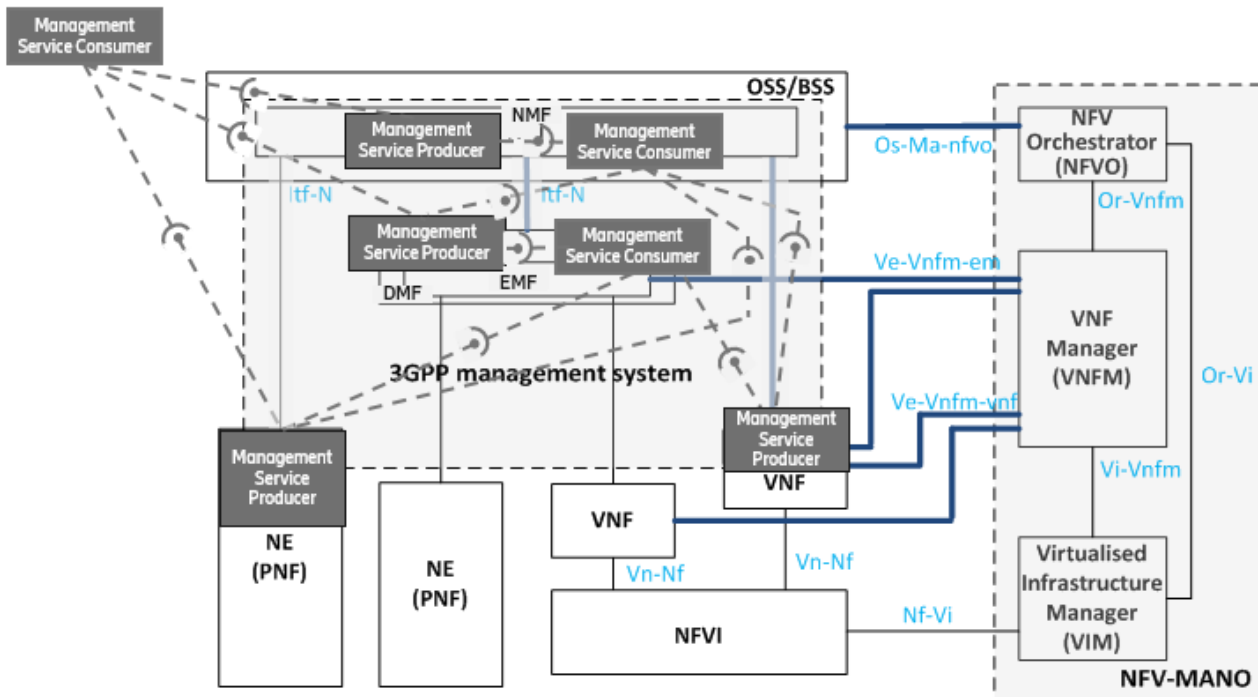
Management Service Consumer

OSS/BSS

NMF

Management Service Producer

Management Service Consumer

Os-Ma-nfvo

NFV Orchestrator (NFVO)

Itf-N

Itf-N

Or-Vnfm

Management Service Producer

Management Service Consumer

Ve-Vnfm-em

DMF

EMF

VNF Manager (VNFM)

Or-Vi

3GPP management system

Ve-Vnfm-vnf

Management Service Producer

VNF

Management Service Producer

Vi-Vnfm

NE (PNF)

NE (PNF)

VNF

Vn-Nf

Vn-Nf

Virtualised Infrastructure Manager (VIM)

Nf-Vi

NFVI

NFV-MANO